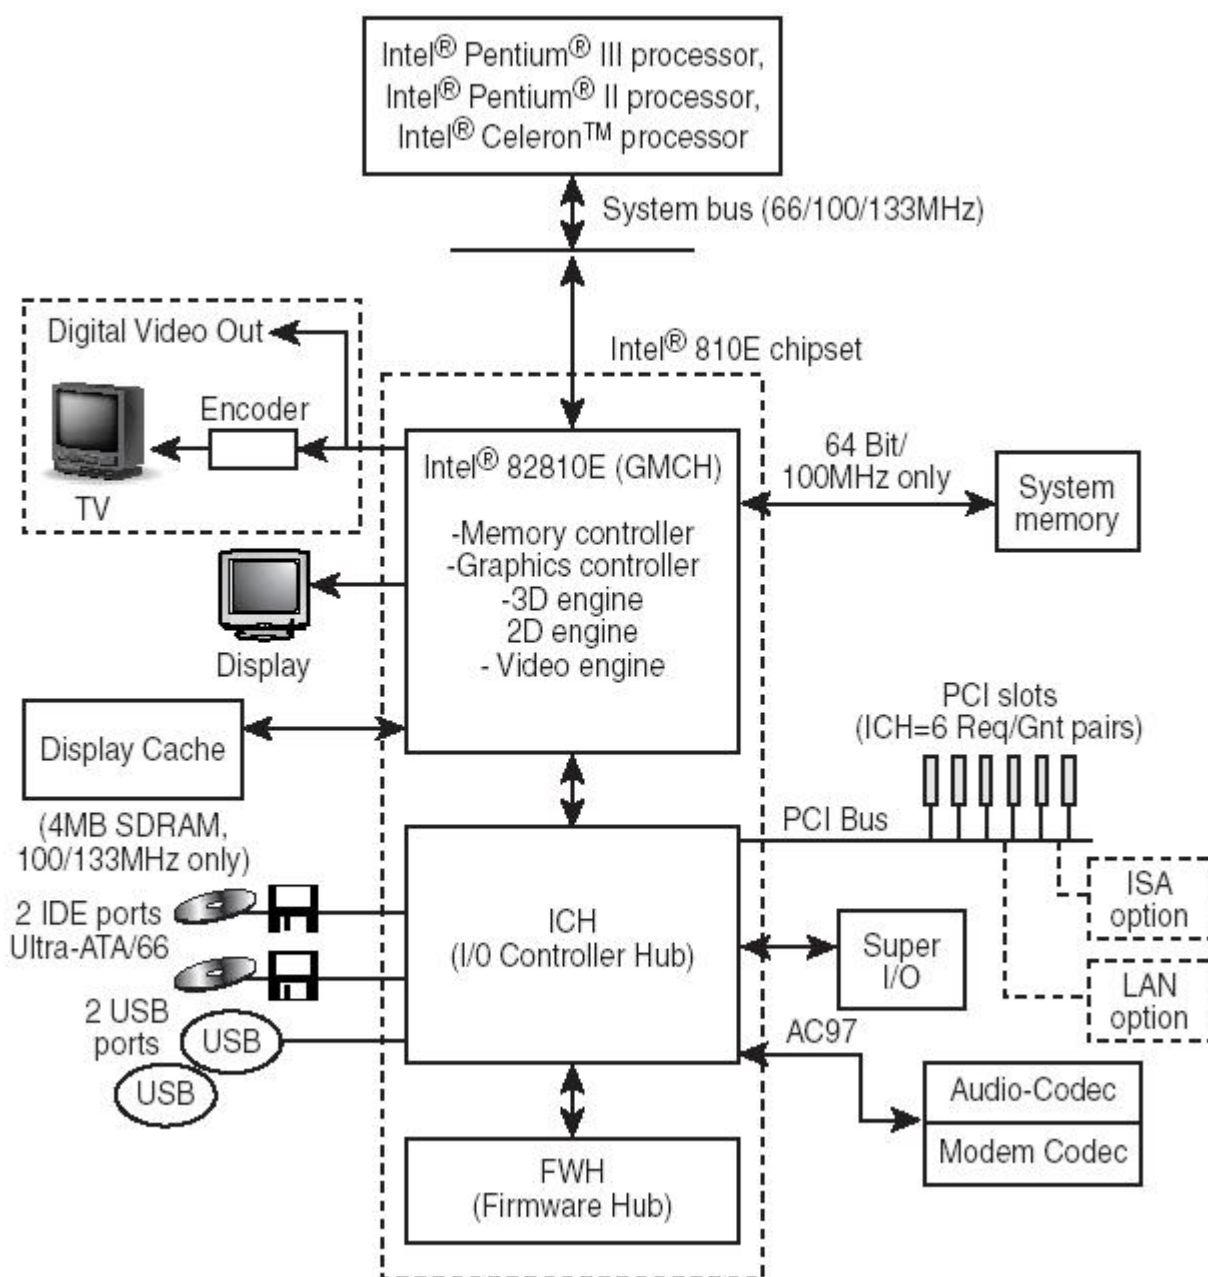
Intel® Pentium® III processor,
Intel® Pentium® II processor,
Intel® Celeron™ processor

System bus (66/100/133MHz)

Digital Video Out

Intel® 810E chipset

Encoder

TV

Intel® 82810E (GMCH)

-Memory controller
-Graphics controller
-3D engine
2D engine
- Video engine

64 Bit/
100MHz only

System memory

Display

PCI slots
(ICH=6 Req/Gnt pairs)

Display Cache

(4MB SDRAM,
100/133MHz only)

PCI Bus

2 IDE ports
Ultra-ATA/66

ICH
(I/0 Controller Hub)

ISA option

Super I/O

LAN option

2 USB ports

USB

USB

AC97

Audio-Codec

Modem Codec

FWH
(Firmware Hub)